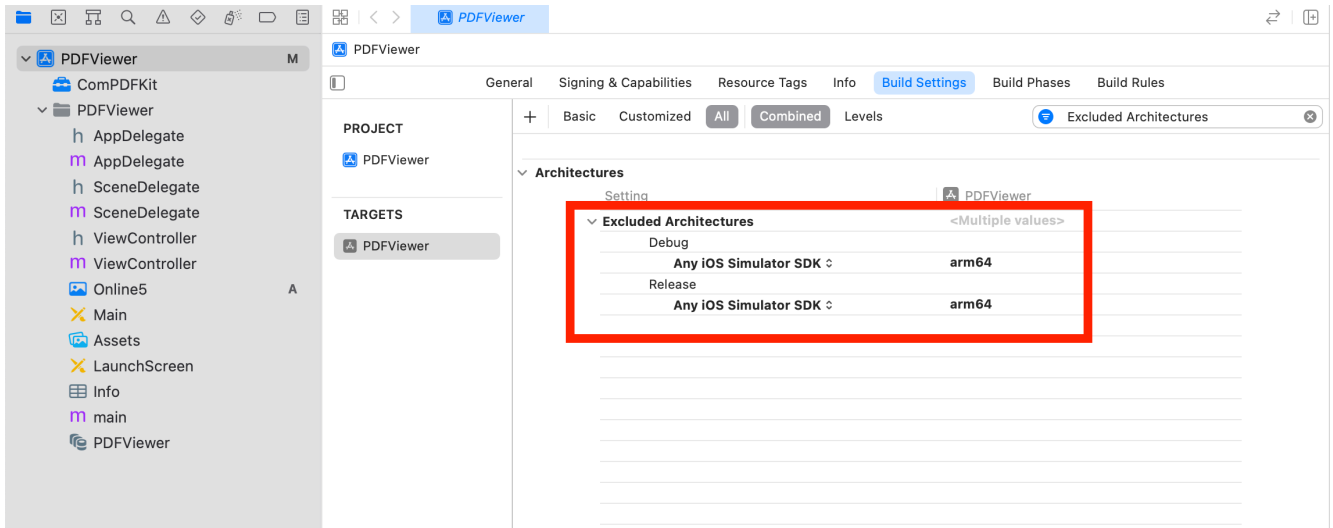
PDFViewer M
ComPDFKit
PDFViewer
AppDelegate
AppDelegate
SceneDelegate
SceneDelegate
ViewController
ViewController
Online5 A
Main
Assets
LaunchScreen
Info
main
PDFViewer

PDFViewer

PDFViewer

General Signing & Capabilities Resource Tags Info Build Settings Build Phases Build Rules

PROJECT
PDFViewer

TARGETS
PDFViewer

+ Basic Customized All Combined Levels

Excluded Architectures

Architectures

| Setting | PDFViewer |
|---|---|
| Excluded Architectures | <Multiple values> |
| Debug | |
| Any iOS Simulator SDK | arm64 |
| Release | |
| Any iOS Simulator SDK | arm64 |